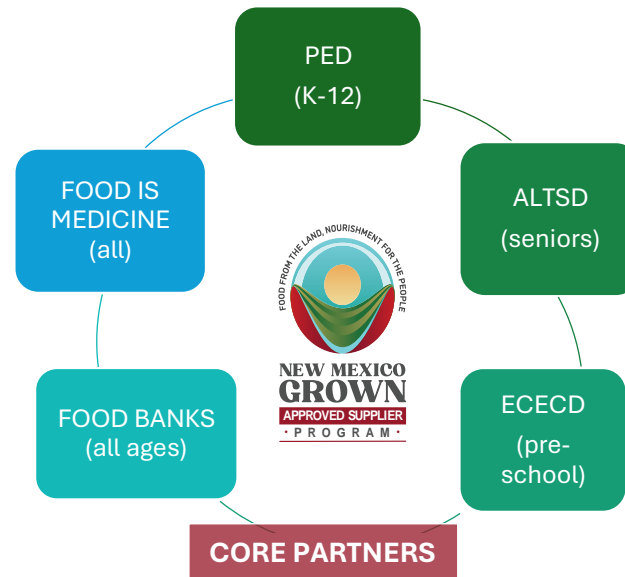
PED
(K-12)

ALTSD
(seniors)

ECECD
(pre-
school)

FOOD BANKS
(all ages)

FOOD IS
MEDICINE
(all)

FOOD FROM THE LAND, NOURISHMENT FOR THE PEOPLE

NEW MEXICO
GROWN
APPROVED SUPPLIER
· PROGRAM ·

CORE PARTNERS